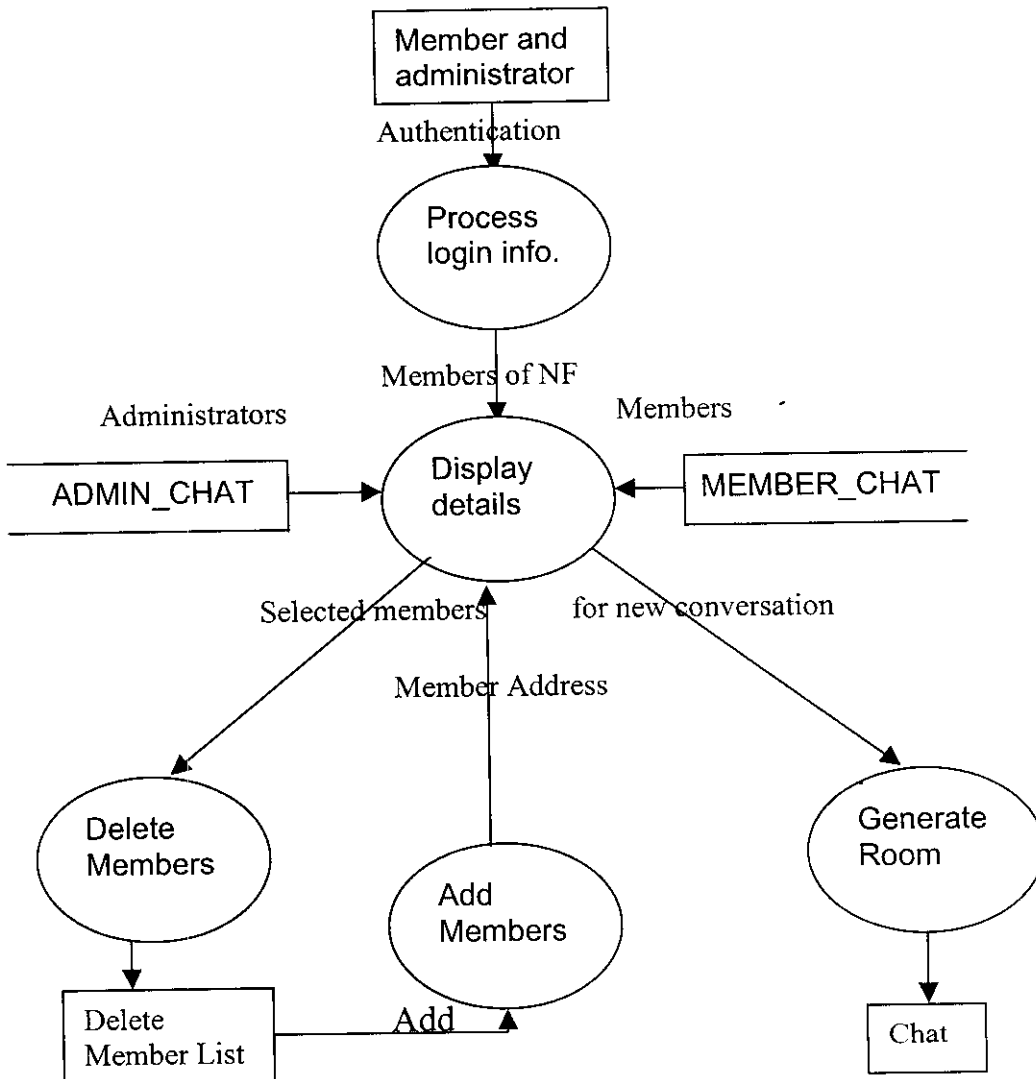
Member and administrator

Authentication

Process login info.

Members of NF

Administrators

Members

ADMIN_CHAT

Display details

MEMBER_CHAT

Selected members

for new conversation

Member Address

Delete Members

Add Members

Generate Room

Delete Member List

Add

Chat